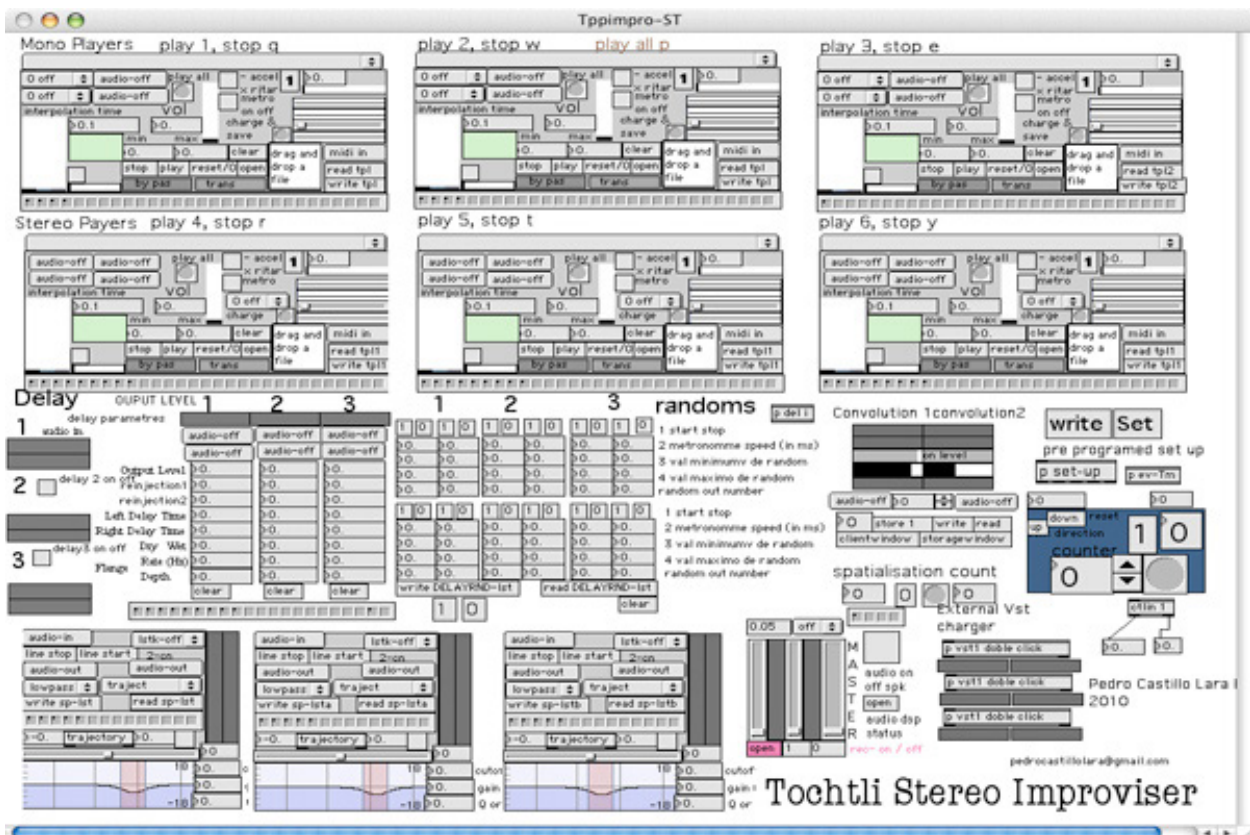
Tppimpro-ST

Mono Players play 1, stop q

0 off audio-off play all accel ritar 1 0.
0 off audio-off metro
interpolation time vol on off
0.1 charge & save
min max
0. 0. clear drag and drop a file midi in
stop play reset/0 open read tpl1
by pas trans write tpl1

play 2, stop w play all p

0 off audio-off play all accel ritar 1 0.
0 off audio-off metro
interpolation time vol on off
0.1 charge & save
min max
0. 0. clear drag and drop a file midi in
stop play reset/0 open read tpl
by pas trans write tpl

play 3, stop e

0 off audio-off play all accel ritar 1 0.
0 off audio-off metro
interpolation time vol on off
0.1 charge & save
min max
0. 0. clear drag and drop a file midi in
stop play reset/0 open read tpl2
by pas trans write tpl2

Stereo Payers play 4, stop r

audio-off audio-off play all accel ritar 1 0.
audio-off audio-off metro
interpolation time vol
0.1 0 off charge
min max
0. 0. clear drag and drop a file midi in
stop play reset/0 open read tpl1
by pas trans write tpl1

play 5, stop t

audio-off audio-off play all accel ritar 1 0.
audio-off audio-off metro
interpolation time vol
0.1 0 off charge
min max
0. 0. clear drag and drop a file midi in
stop play reset/0 open read tpl1
by pas trans write tpl1

play 6, stop y

audio-off audio-off play all accel ritar 1 0.
audio-off audio-off metro
interpolation time vol
0.1 0 off charge
min max
0. 0. clear drag and drop a file midi in
stop play reset/0 open read tpl1
by pas trans write tpl1

Delay OPUT LEVEL 1 2 3
1 delay parametres audio in
audio-off audio-off audio-off
audio-off
2 delay 2 on off
Output Level
Reinjection1
reinjection2
Left Delay Time
Right Delay Time
Dry Wet
Rate (Hz)
Flange Depth
3 delay3 on off
clear clear clear

1 2 3 randoms p del i
1 0 1 0 1 0 1 0 1 0 1 0
1 start stop
2 metronomme speed (in ms)
3 val minimumv de random
4 val maximo de random
random out number
1 0 1 0 1 0 1 0 1 0 1 0
1 start stop
2 metronomme speed (in ms)
3 val minimumv de random
4 val maximo de random
random out number
write DELAYRND-lst read DELAYRND-lst
1 0 clear

Convolution 1convolution2
on level
audio-off 0. audio-off
0 store 1 write read
clientwindow storagewindow

write Set
pre programed set up
p set-up p ev-Tm
0. 0.
up down reset direction
counter 1 0
0

spatialisation count
0 0 0
External Vst charger
p vst1 doble click
p vst1 doble click
p vst1 doble click
ctlin 1
0. 0.

Pedro Castillo Lara l
2010

audio-in lstk-off
line stop line start 2-on
audio-out audio-out
lowpass traject
write sp-lst read sp-lst
0. trajectory 0.
18
-18
0. 0. 0.

audio-in lstk-off
line stop line start 2-on
audio-out
lowpass traject
write sp-lsta read sp-lsta
0. trajectory 0.
18
-18
0. cutof 0. gain 0. Q or

audio-in lstk-off
line stop line start 2-on
audio-out audio-out
lowpass traject
write sp-lstb read sp-lstb
0. trajectory 0.
18
-18
0. cutof 0. gain 0. Q or

0.05 off
M A S T E R
audio on off spk
open
audio dsp status
open 1 0
rec- on / off

pedrocastillolara@gmail.com

Tochtli Stereo Improviser